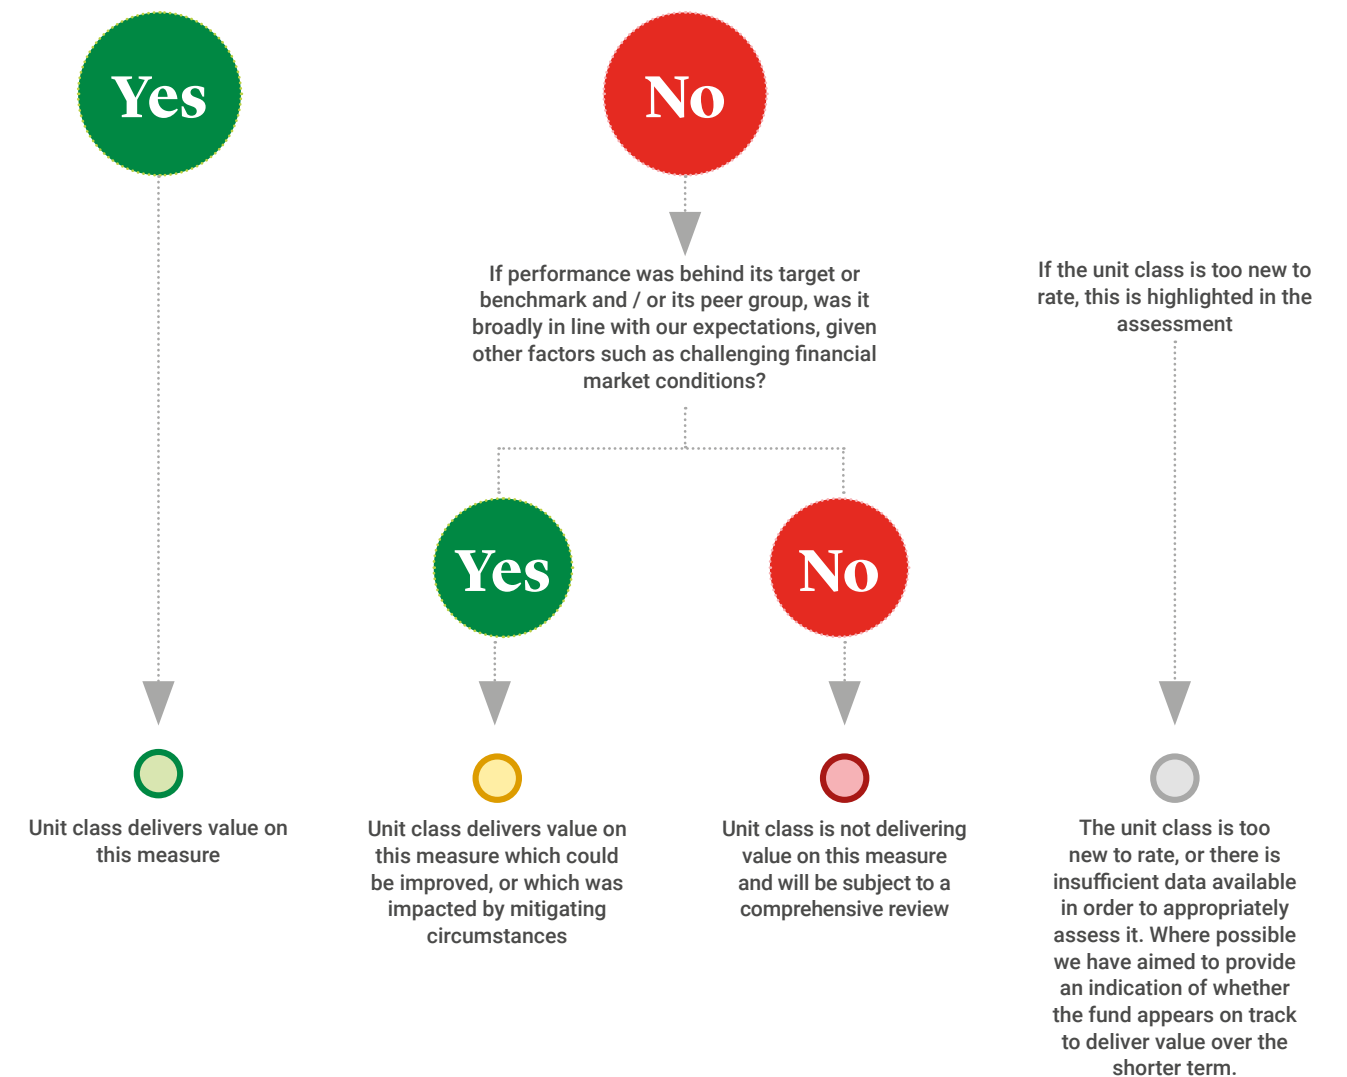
Yes

No

If performance was behind its target or benchmark and / or its peer group, was it broadly in line with our expectations, given other factors such as challenging financial market conditions?

If the unit class is too new to rate, this is highlighted in the assessment

Yes

No

Unit class delivers value on this measure

Unit class delivers value on this measure which could be improved, or which was impacted by mitigating circumstances

Unit class is not delivering value on this measure and will be subject to a comprehensive review

The unit class is too new to rate, or there is insufficient data available in order to appropriately assess it. Where possible we have aimed to provide an indication of whether the fund appears on track to deliver value over the shorter term.